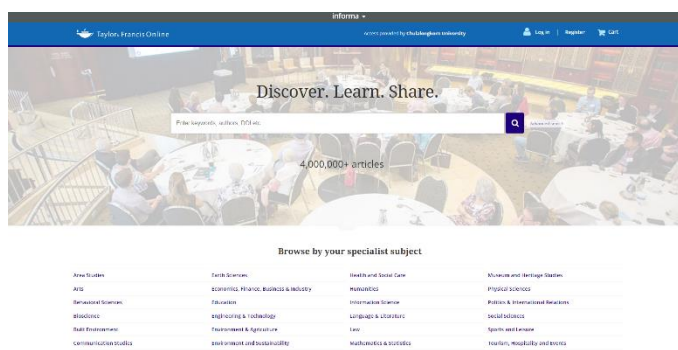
informa

Taylor & Francis Online

Access provided by Chulalongkorn University

Log in | Register | Cart

Discover. Learn. Share.

Enter keywords, authors, DOI etc.

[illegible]

4,000,000+ articles

Browse by your specialist subject

| | | | |
|---|---|---|---|
| Area Studies | Earth Sciences | Health and Social Care | Museum and Heritage Studies |
| Arts | Economics, Finance, Business & Industry | Humanities | Physical Sciences |
| Behavioral Sciences | Education | Information Science | Politics & International Relations |
| Bioscience | Engineering & Technology | Language & Literature | Social Sciences |
| Built Environment | Environment & Agriculture | Law | Sports and Leisure |
| Communication Studies | Environment and Sustainability | Mathematics & Statistics | Tourism, Hospitality and Events |